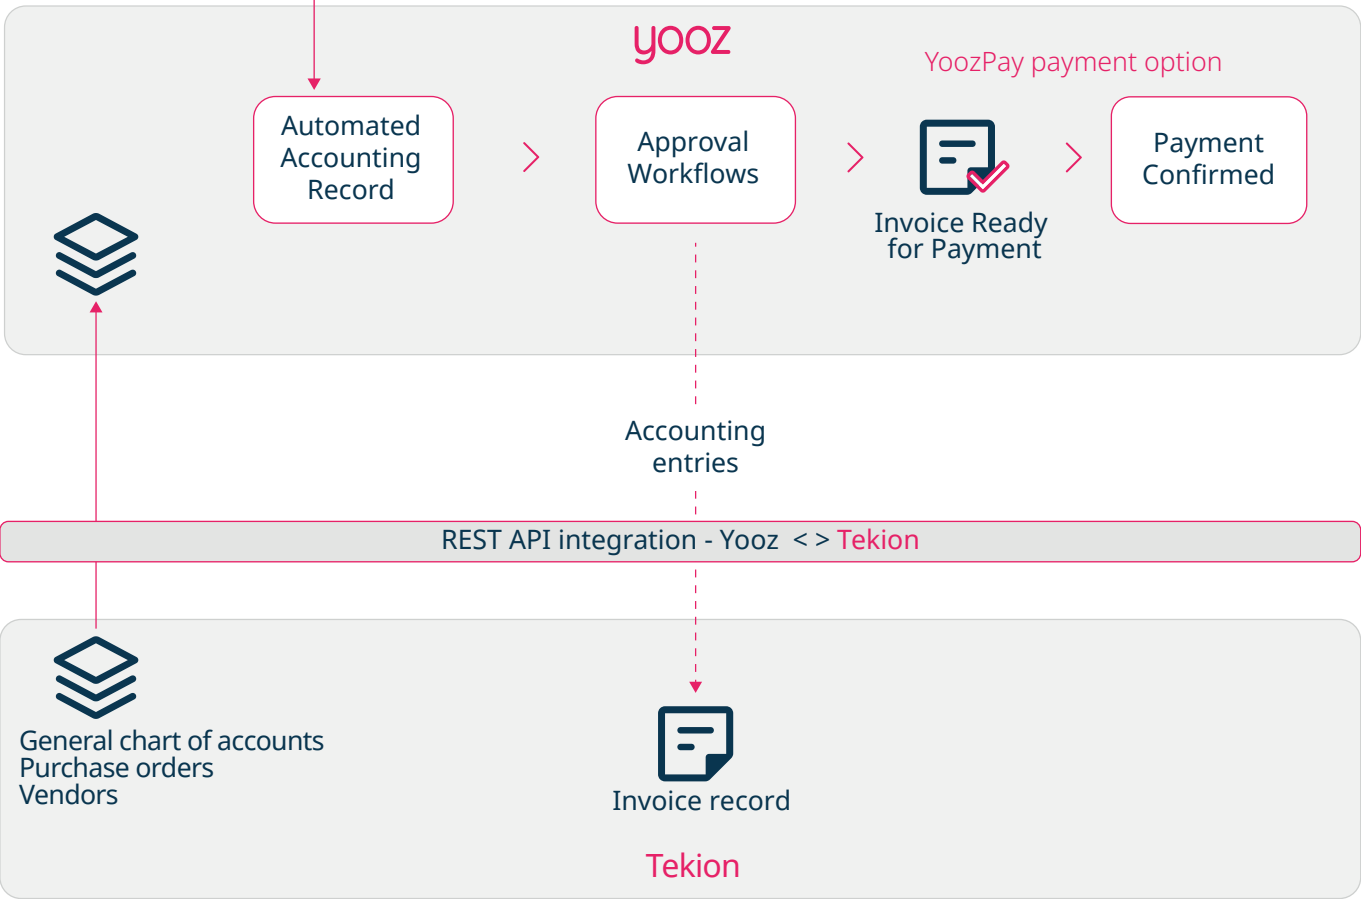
yooz

YoozPay payment option

Automated Accounting Record

Approval Workflows

Invoice Ready for Payment

Payment Confirmed

Accounting entries

REST API integration - Yooz < > Tekion

General chart of accounts
Purchase orders
Vendors

Invoice record

Tekion